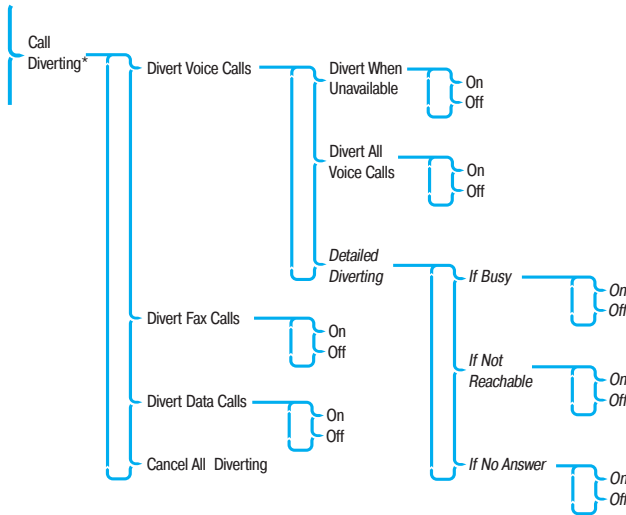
Call Diverting*

Divert Voice Calls

Divert When Unavailable

On

Off

Divert All Voice Calls

On

Off

Detailed Diverting

If Busy

On

Off

If Not Reachable

On

Off

If No Answer

On

Off

Divert Fax Calls

On

Off

Divert Data Calls

On

Off

Cancel All Diverting